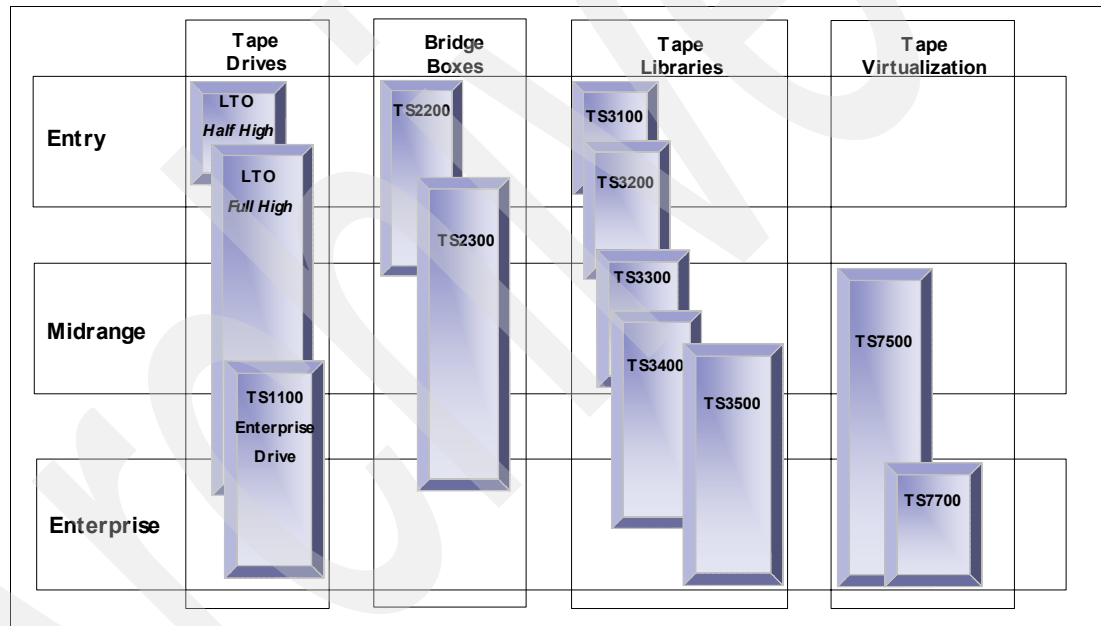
Tape Drives

Bridge Boxes

Tape Libraries

Tape Virtualization

Entry

Midrange

Enterprise

LTO
Half High

LTO
Full High

TS1100
Enterprise
Drive

TS2200

TS2300

TS3100

TS3200

TS3300

TS3400

TS3500

TS7500

TS7700